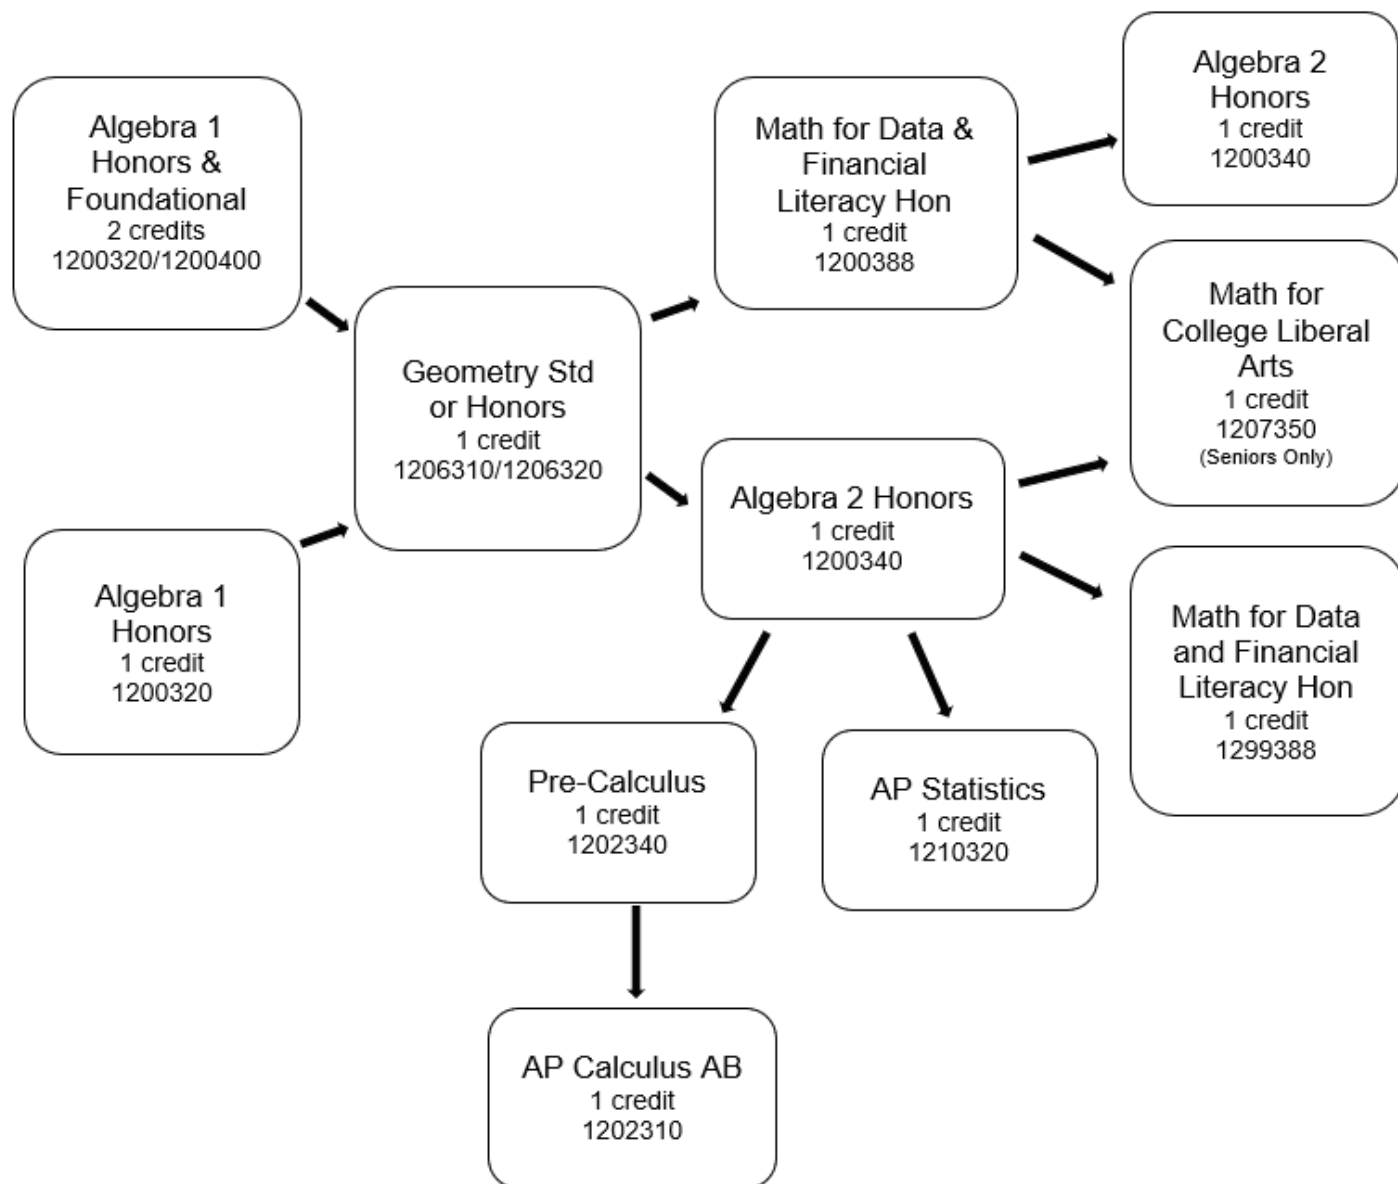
Algebra 1 Honors & Foundational
2 credits
1200320/1200400

Algebra 1 Honors
1 credit
1200320

Geometry Std or Honors
1 credit
1206310/1206320

Math for Data & Financial Literacy Hon
1 credit
1200388

Algebra 2 Honors
1 credit
1200340

Algebra 2 Honors
1 credit
1200340

Math for College Liberal Arts
1 credit
1207350
(Seniors Only)

Math for Data and Financial Literacy Hon
1 credit
1299388

Pre-Calculus
1 credit
1202340

AP Statistics
1 credit
1210320

AP Calculus AB
1 credit
1202310